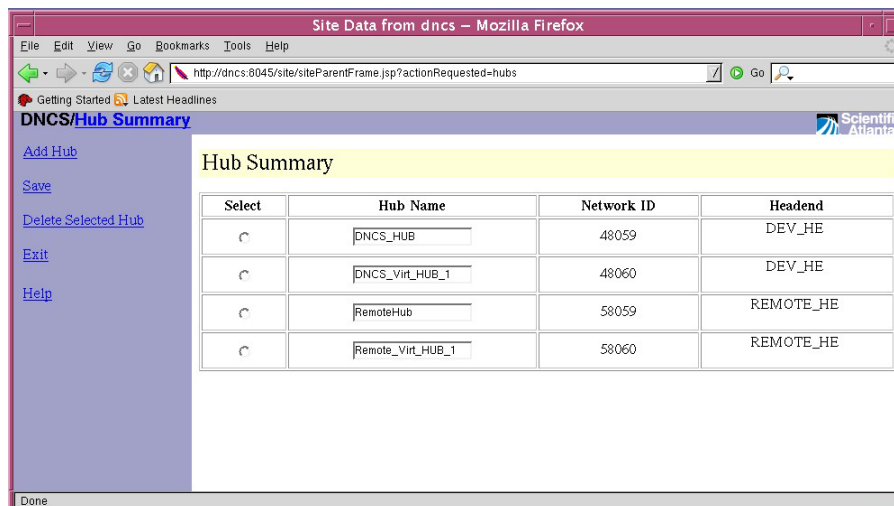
Site Data from dncs – Mozilla Firefox

File Edit View Go Bookmarks Tools Help

http://dncs:8045/site/siteParentFrame.jsp?actionRequested=hubs

Go

Getting Started Latest Headlines

DNCS/Hub Summary

Scientific Atlanta

Add Hub

Save

Delete Selected Hub

Exit

Help

Hub Summary

| Select | Hub Name | Network ID | Headend |
|---|---|---|---|
|  | DNCS_HUB | 48059 | DEV_HE |
|  | DNCS_Virt_HUB_1 | 48060 | DEV_HE |
|  | RemoteHub | 58059 | REMOTE_HE |
|  | Remote_Virt_HUB_1 | 58060 | REMOTE_HE |

Done